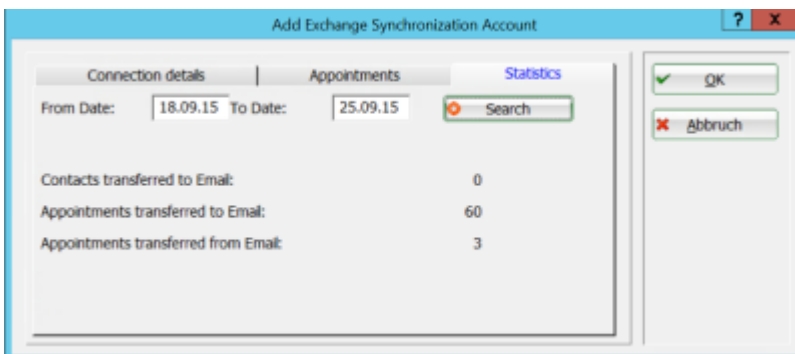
Add Exchange Synchronization Account

?

X

Connection details

Appointments

Statistics

From Date: 18.09.15 To Date: 25.09.15

Search

Contacts transferred to Email: 0

Appointments transferred to Email: 60

Appointments transferred from Email: 3

OK

Abbruch